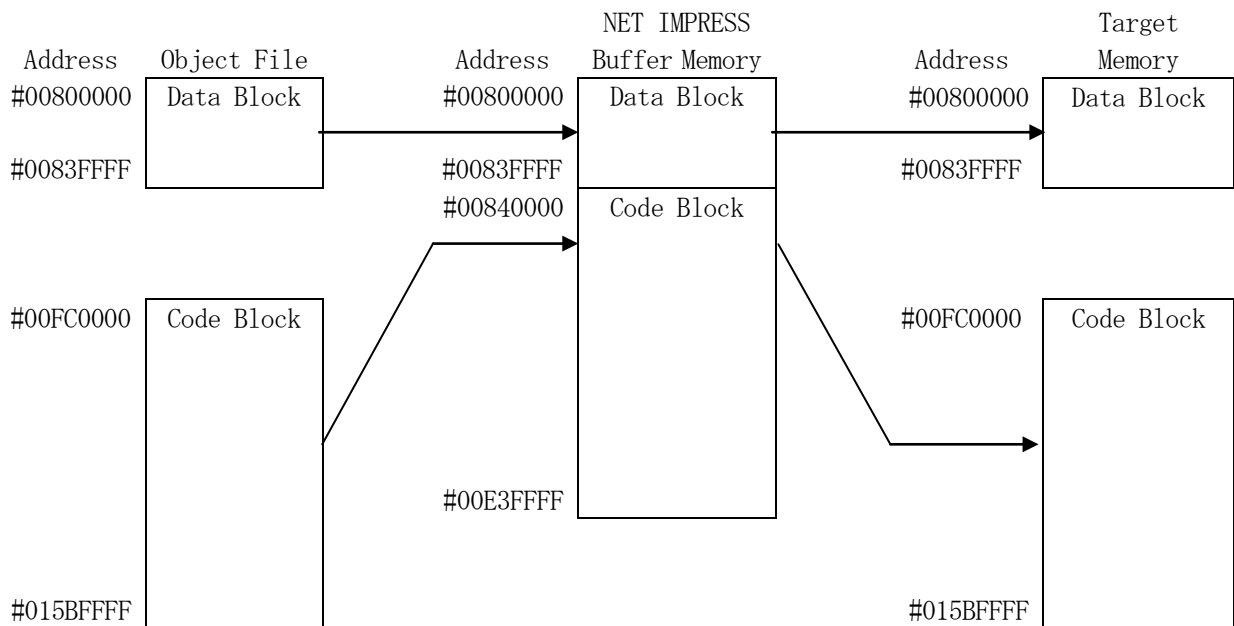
Address Object File
#00800000 Data Block
#0083FFFF
#00FC0000 Code Block
#015BFFFF

NET IMPRESS
Address Buffer Memory
#00800000 Data Block
#0083FFFF
#00840000 Code Block
#00E3FFFF

Target
Address Memory
#00800000 Data Block
#0083FFFF
#00FC0000 Code Block
#015BFFFF